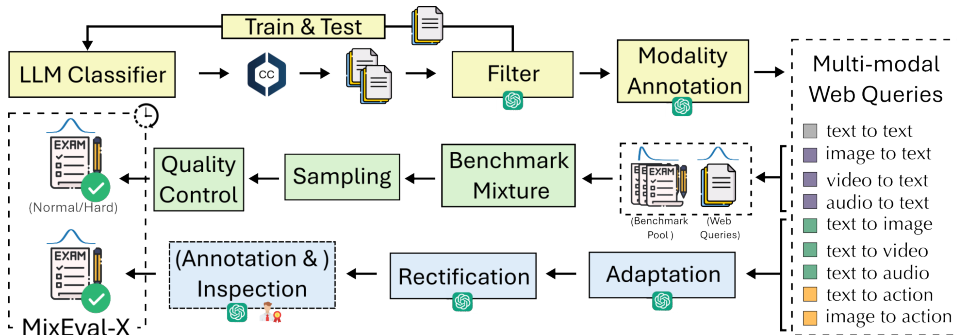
Train & Test

LLM Classifier

CC

Filter

Modality Annotation

Multi-modal Web Queries

text to text
image to text
video to text
audio to text
text to image
text to video
text to audio
text to action
image to action

EXAM

(Normal/Hard)

Quality Control

Sampling

Benchmark Mixture

(Benchmark Pool)

(Web Queries)

EXAM

MixEval-X

(Annotation & ) Inspection

Rectification

Adaptation